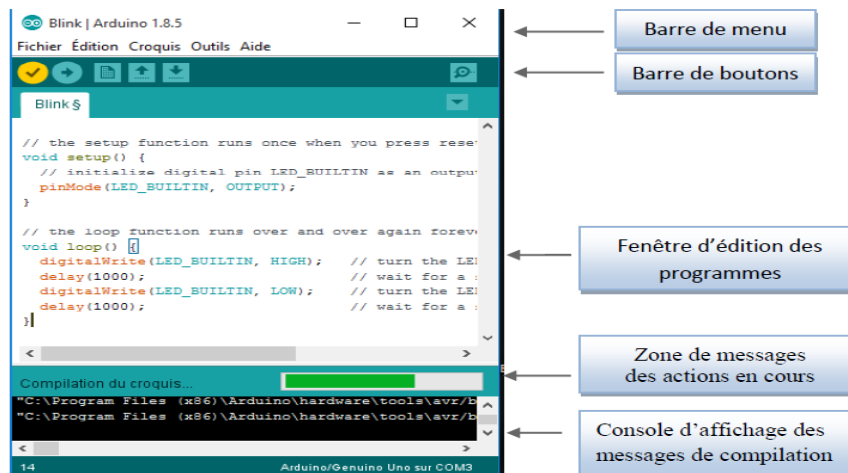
Blink | Arduino 1.8.5

Fichier Édition Croquis Outils Aide

Blink §

// the setup function runs once when you press rese
void setup() {
  // initialize digital pin LED_BUILTIN as an outpu
  pinMode(LED_BUILTIN, OUTPUT);
}

// the loop function runs over and over again forev
void loop() {
  digitalWrite(LED_BUILTIN, HIGH);   // turn the LE
  delay(1000);                       // wait for a
  digitalWrite(LED_BUILTIN, LOW);    // turn the LE
  delay(1000);                       // wait for a
}

Compilation du croquis...

"C:\Program Files (x86)\Arduino\hardware\tools\avr/b
"C:\Program Files (x86)\Arduino\hardware\tools\avr/b

14

Arduino/Genuino Uno sur COM3

Barre de menu

Barre de boutons

Fenêtre d'édition des programmes

Zone de messages des actions en cours

Console d'affichage des messages de compilation